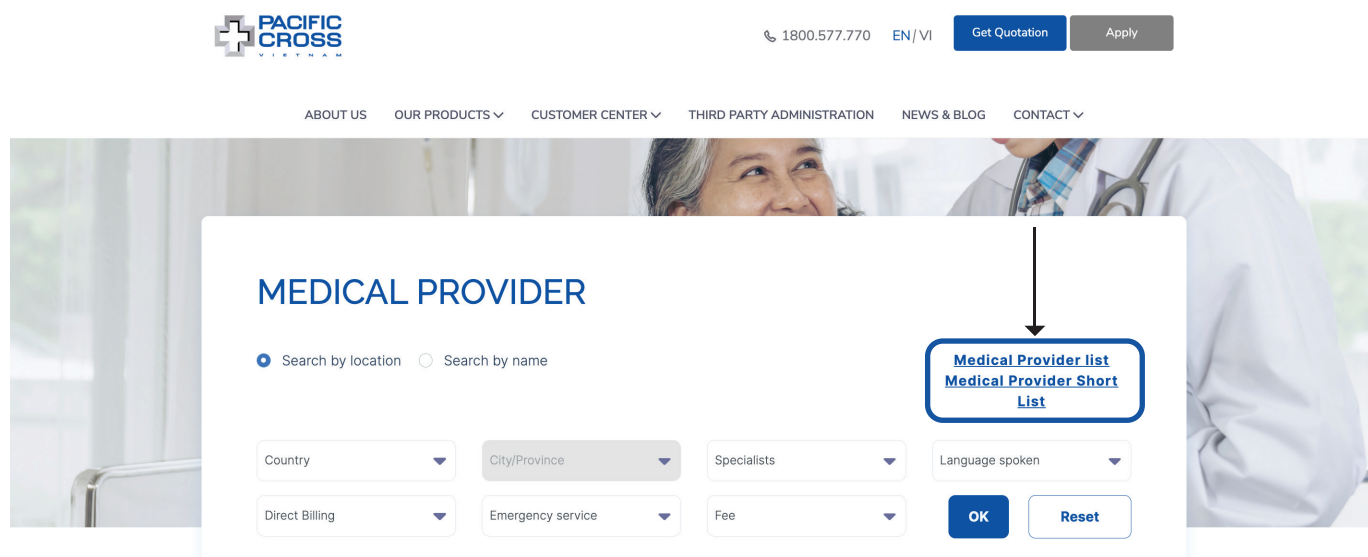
PACIFIC CROSS
VIETNAM

1800.577.770 EN / VI Get Quotation Apply

ABOUT US OUR PRODUCTS CUSTOMER CENTER THIRD PARTY ADMINISTRATION NEWS & BLOG CONTACT

MEDICAL PROVIDER

Search by location Search by name

Medical Provider list
Medical Provider Short List

Country
City/Province
Specialists
Language spoken
Direct Billing
Emergency service
Fee
OK
Reset